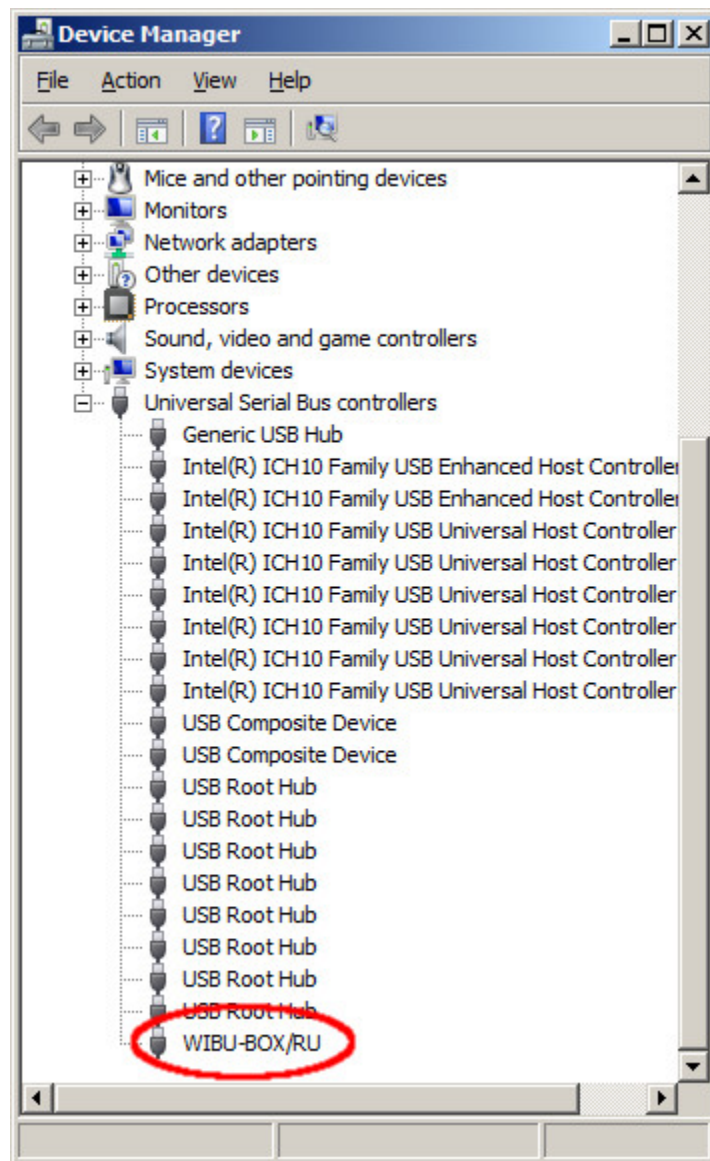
Device Manager

File Action View Help

Mice and other pointing devices
Monitors
Network adapters
Other devices
Processors
Sound, video and game controllers
System devices
Universal Serial Bus controllers
Generic USB Hub
Intel(R) ICH10 Family USB Enhanced Host Controller
Intel(R) ICH10 Family USB Enhanced Host Controller
Intel(R) ICH10 Family USB Universal Host Controller
Intel(R) ICH10 Family USB Universal Host Controller
Intel(R) ICH10 Family USB Universal Host Controller
Intel(R) ICH10 Family USB Universal Host Controller
Intel(R) ICH10 Family USB Universal Host Controller
Intel(R) ICH10 Family USB Universal Host Controller
USB Composite Device
USB Composite Device
USB Root Hub
USB Root Hub
USB Root Hub
USB Root Hub
USB Root Hub
USB Root Hub
USB Root Hub
USB Root Hub
WIBU-BOX/RU